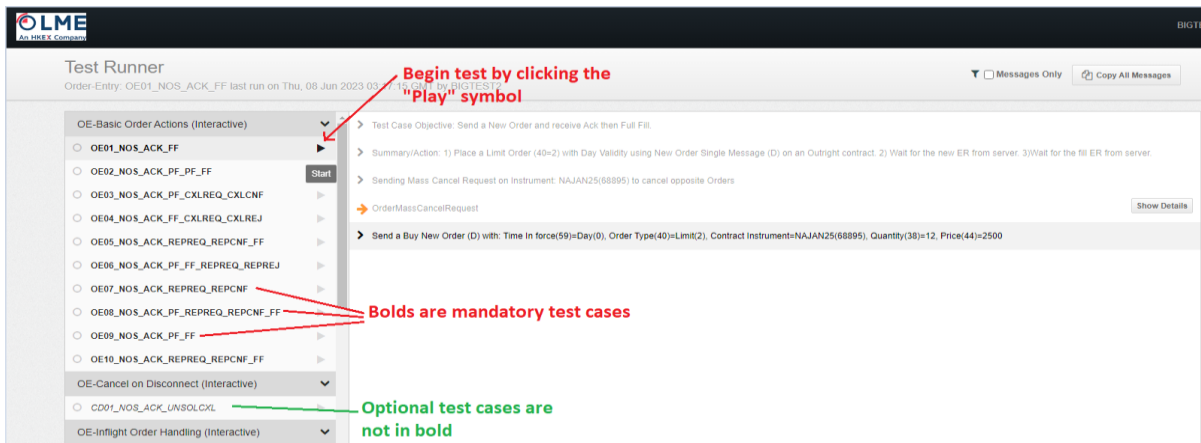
LME
An HKEX Company

BIGT

Test Runner
Order-Entry: OE01_NOS_ACK_FF last run on Thu, 08 Jun 2023 03:17:15 GMT by BIGTEST2

Begin test by clicking the "Play" symbol

Messages Only
Copy All Messages

OE-Basic Order Actions (Interactive)
OE01_NOS_ACK_FF
Start
OE02_NOS_ACK_PF_PF_FF
OE03_NOS_ACK_PF_CXLREQ_CXLCNF
OE04_NOS_ACK_FF_CXLREQ_CXLREJ
OE05_NOS_ACK_REPREQ_REPCNF_FF
OE06_NOS_ACK_PF_FF_REPREQ_REPREJ
OE07_NOS_ACK_REPREQ_REPCNF
OE08_NOS_ACK_PF_REPREQ_REPCNF_FF
OE09_NOS_ACK_PF_FF
OE10_NOS_ACK_REPREQ_REPCNF_FF
OE-Cancel on Disconnect (Interactive)
CD01_NOS_ACK_UNSOLCXL
OE-Inflight Order Handling (Interactive)

Test Case Objective: Send a New Order and receive Ack then Full Fill.

Summary/Action: 1) Place a Limit Order (40=2) with Day Validity using New Order Single Message (D) on an Outright contract. 2) Wait for the new ER from server. 3)Wait for the fill ER from server.

Sending Mass Cancel Request on Instrument: NAJAN25(68895) to cancel opposite Orders

OrderMassCancelRequest
Show Details

Send a Buy New Order (D) with: Time In force(59)=Day(0), Order Type(40)=Limit(2), Contract Instrument=NAJAN25(68895), Quantity(38)=12, Price(44)=2500

Bolds are mandatory test cases

Optional test cases are not in bold